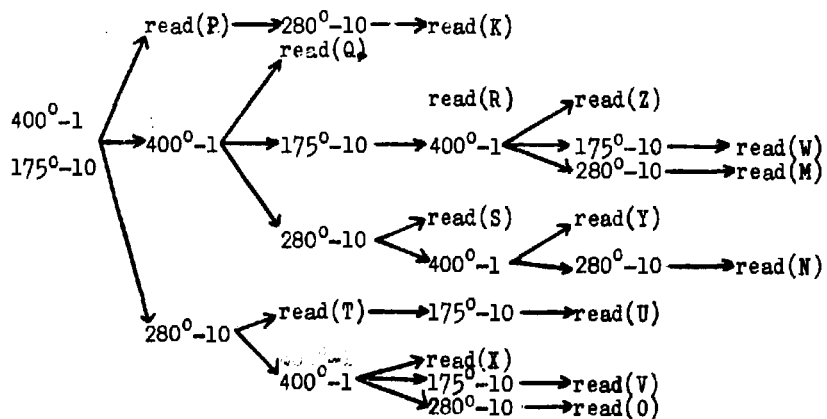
read(P) → $280^0$–10 → read(K)
read(Q)
$400^0$–1
$175^0$–10 → $400^0$–1 → $175^0$–10 → $400^0$–1
read(R)
read(Z)
$175^0$–10 → read(W)
$280^0$–10 → read(M)
$280^0$–10 → read(S)
$400^0$–1 → read(Y)
$280^0$–10 → read(N)
$280^0$–10 → read(T) → $175^0$–10 → read(U)
$400^0$–1 → read(X)
$175^0$–10 → read(V)
$280^0$–10 → read(O)